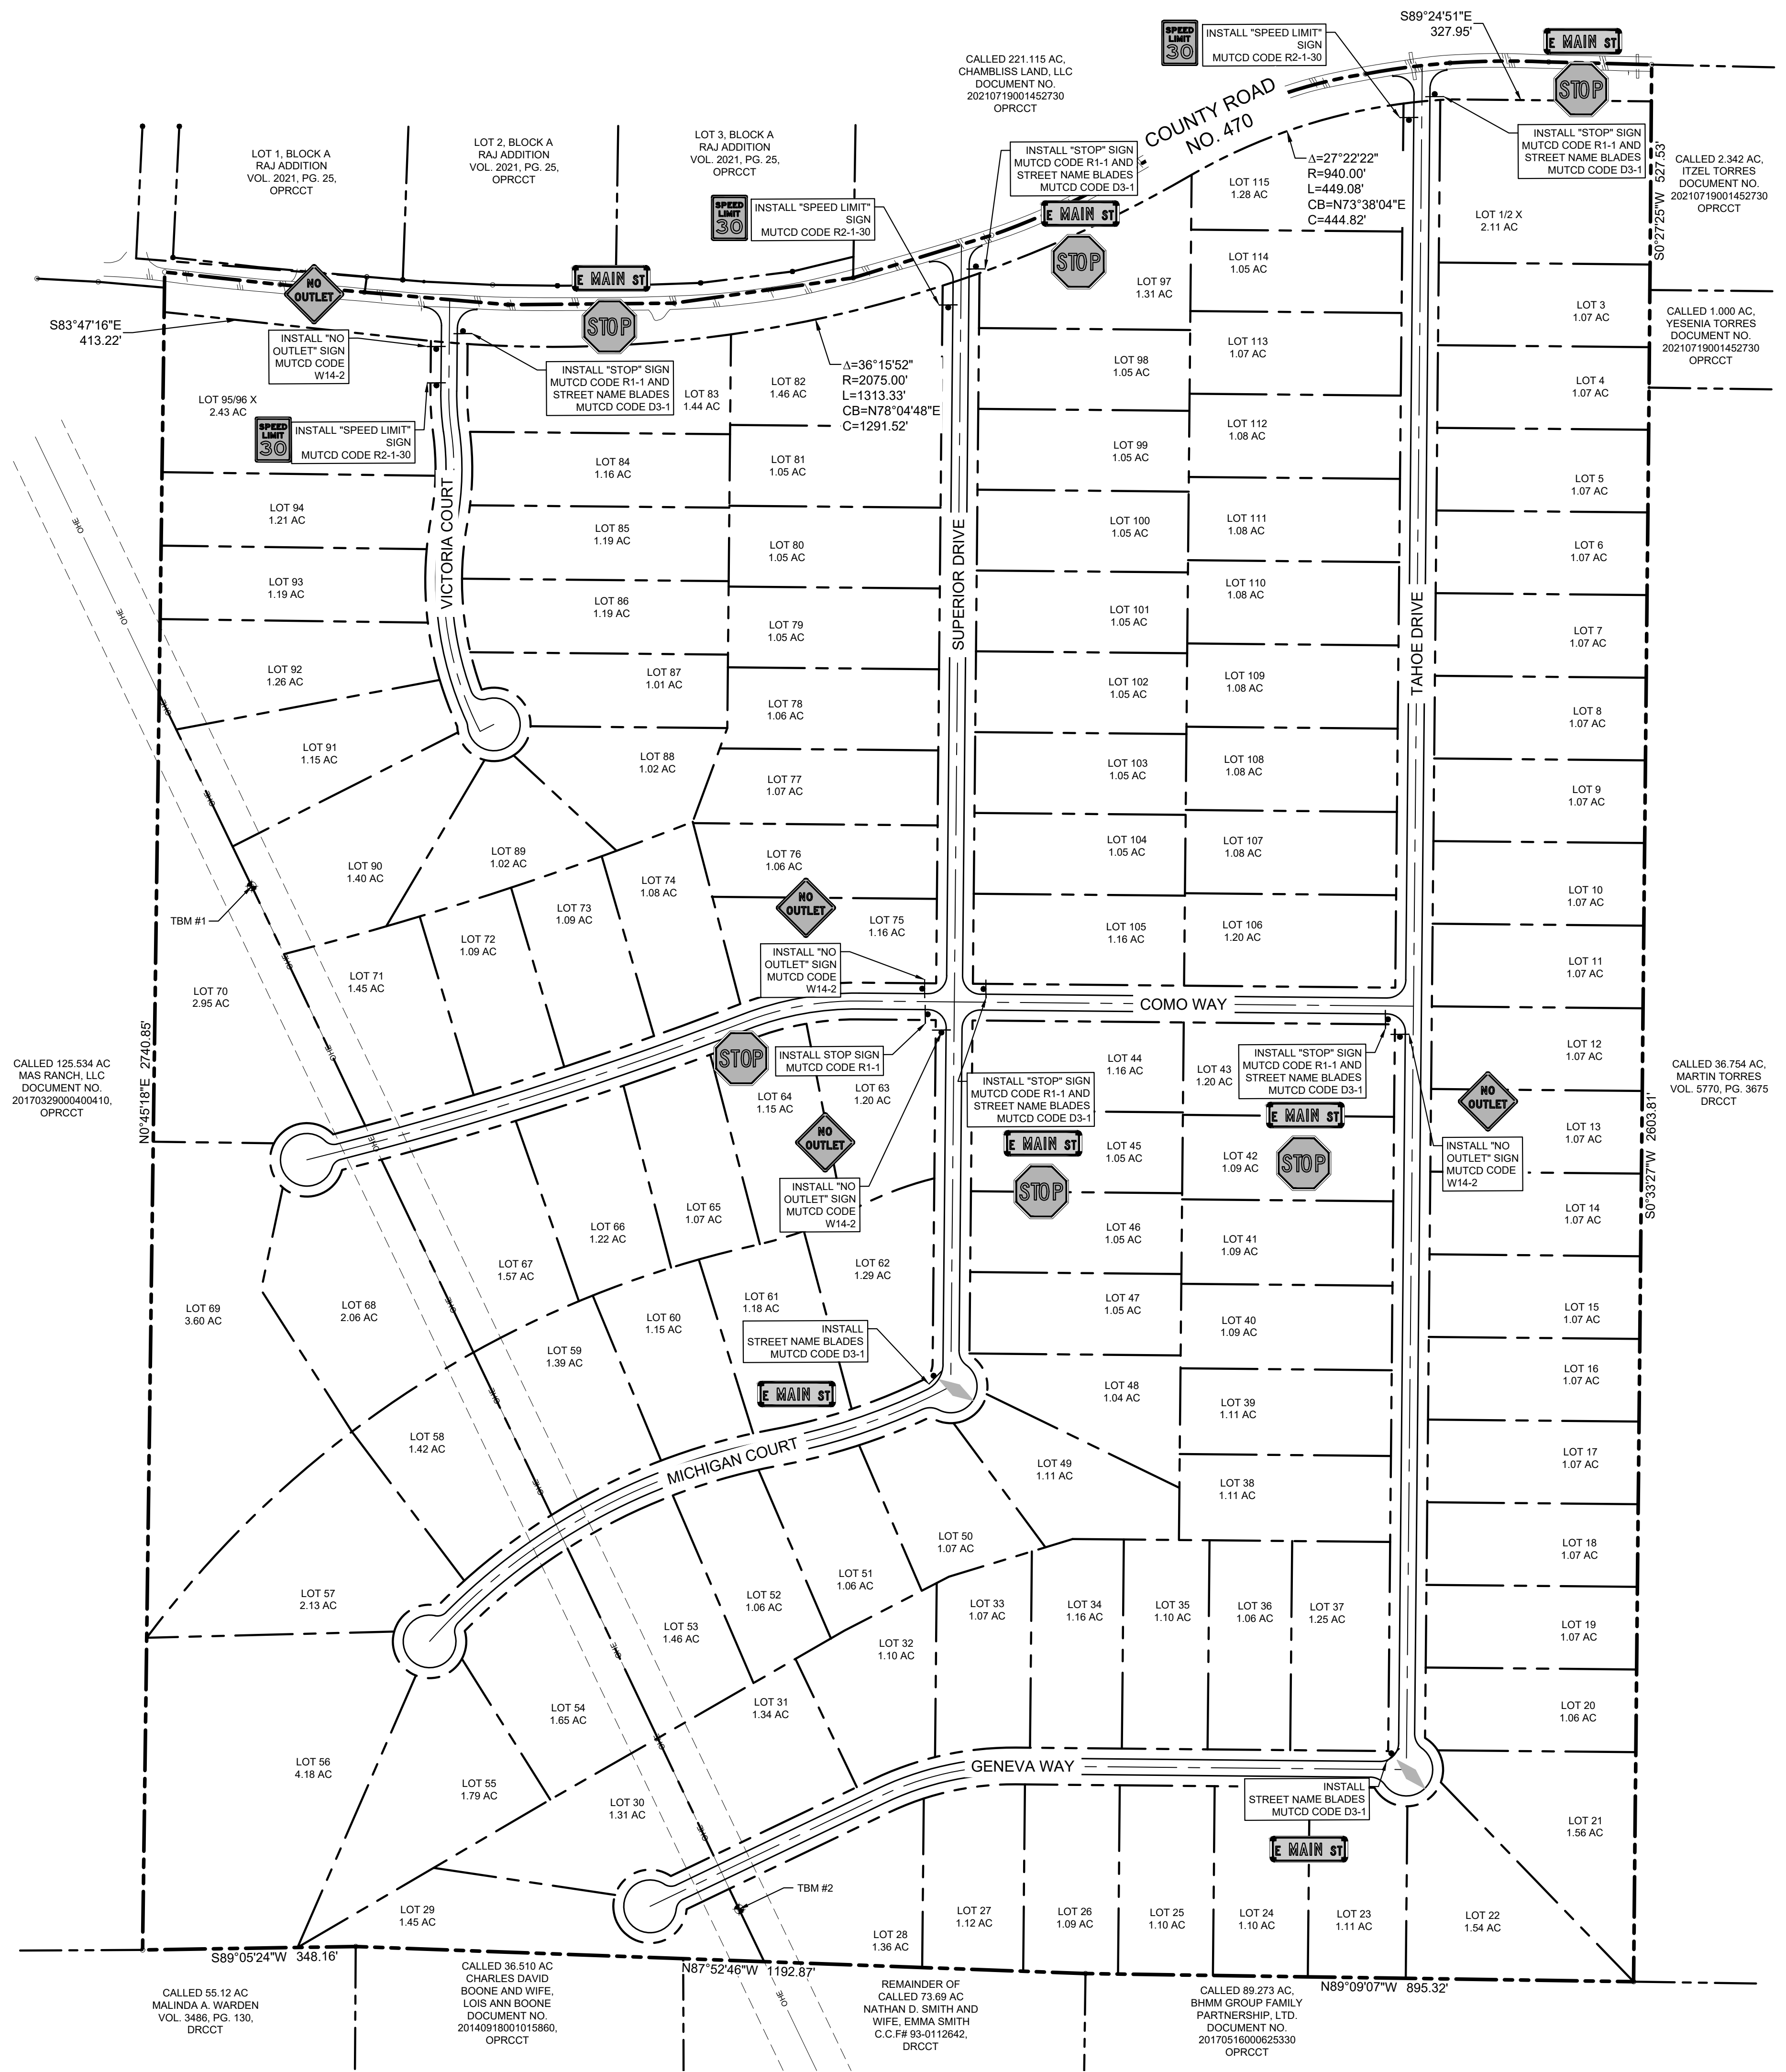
SPEED LIMIT 30
INSTALL "SPEED LIMIT" SIGN MUTCD CODE R2-1-30

S89°24'51"E 327.95'

E MAIN ST

STOP

CALLED 221.115 AC, CHAMBLISS LAND, LLC DOCUMENT NO. 20210719001452730 OPRCCT

COUNTY ROAD NO. 470

INSTALL "STOP" SIGN MUTCD CODE R1-1 AND STREET NAME BLADES MUTCD CODE D3-1

INSTALL "STOP" SIGN MUTCD CODE R1-1 AND STREET NAME BLADES MUTCD CODE D3-1

$\Delta$=27°22'22" R=940.00' L=449.08' CB=N73°38'04"E C=444.82'

CALLED 2.342 AC, ITZEL TORRES DOCUMENT NO. 20210719001452730 OPRCCT

S0°27'25"W 527.53'

LOT 1, BLOCK A RAJ ADDITION VOL. 2021, PG. 25, OPRCCT

LOT 2, BLOCK A RAJ ADDITION VOL. 2021, PG. 25, OPRCCT

LOT 3, BLOCK A RAJ ADDITION VOL. 2021, PG. 25, OPRCCT

SPEED LIMIT 30
INSTALL "SPEED LIMIT" SIGN MUTCD CODE R2-1-30

E MAIN ST

STOP

LOT 115 1.28 AC

LOT 1/2 X 2.11 AC

LOT 114 1.05 AC

LOT 97 1.31 AC

NO OUTLET

E MAIN ST

STOP

S83°47'16"E 413.22'

INSTALL "NO OUTLET" SIGN MUTCD CODE W14-2

INSTALL "STOP" SIGN MUTCD CODE R1-1 AND STREET NAME BLADES MUTCD CODE D3-1

$\Delta$=36°15'52" R=2075.00' L=1313.33' CB=N78°04'48"E C=1291.52'

LOT 3 1.07 AC

CALLED 1.000 AC, YESENIA TORRES DOCUMENT NO. 20210719001452730 OPRCCT

LOT 113 1.07 AC

LOT 98 1.05 AC

LOT 4 1.07 AC

LOT 95/96 X 2.43 AC

LOT 83 1.44 AC

LOT 82 1.46 AC

SPEED LIMIT 30
INSTALL "SPEED LIMIT" SIGN MUTCD CODE R2-1-30

LOT 112 1.08 AC

LOT 99 1.05 AC

LOT 84 1.16 AC

LOT 81 1.05 AC

LOT 5 1.07 AC

LOT 94 1.21 AC

LOT 111 1.08 AC

LOT 100 1.05 AC

LOT 85 1.19 AC

LOT 80 1.05 AC

LOT 6 1.07 AC

VICTORIA COURT

SUPERIOR DRIVE

TAHOE DRIVE

LOT 93 1.19 AC

LOT 110 1.08 AC

LOT 86 1.19 AC

LOT 101 1.05 AC

OHE

LOT 79 1.05 AC

LOT 7 1.07 AC

LOT 92 1.26 AC

LOT 87 1.01 AC

LOT 102 1.05 AC

LOT 109 1.08 AC

LOT 78 1.06 AC

LOT 8 1.07 AC

LOT 91 1.15 AC

LOT 88 1.02 AC

LOT 103 1.05 AC

LOT 108 1.08 AC

LOT 77 1.07 AC

LOT 9 1.07 AC

LOT 89 1.02 AC

LOT 104 1.05 AC

LOT 107 1.08 AC

LOT 76 1.06 AC

LOT 90 1.40 AC

LOT 74 1.08 AC

LOT 10 1.07 AC

TBM #1

LOT 73 1.09 AC

NO OUTLET

LOT 75 1.16 AC

LOT 105 1.16 AC

LOT 106 1.20 AC

LOT 72 1.09 AC

INSTALL "NO OUTLET" SIGN MUTCD CODE W14-2

LOT 11 1.07 AC

LOT 71 1.45 AC

LOT 70 2.95 AC

COMO WAY

CALLED 125.534 AC MAS RANCH, LLC DOCUMENT NO. 20170329000400410, OPRCCT

N0°45'18"E 2740.85'

STOP

INSTALL STOP SIGN MUTCD CODE R1-1

LOT 64 1.15 AC

LOT 63 1.20 AC

LOT 44 1.16 AC

LOT 43 1.20 AC

INSTALL "STOP" SIGN MUTCD CODE R1-1 AND STREET NAME BLADES MUTCD CODE D3-1

LOT 12 1.07 AC

CALLED 36.754 AC, MARTIN TORRES VOL. 5770, PG. 3675 DRCCT

INSTALL "STOP" SIGN MUTCD CODE R1-1 AND STREET NAME BLADES MUTCD CODE D3-1

E MAIN ST

NO OUTLET

NO OUTLET

LOT 13 1.07 AC

E MAIN ST

LOT 45 1.05 AC

LOT 42 1.09 AC

STOP

INSTALL "NO OUTLET" SIGN MUTCD CODE W14-2

S0°33'27"W 2603.81'

LOT 65 1.07 AC

INSTALL "NO OUTLET" SIGN MUTCD CODE W14-2

STOP

LOT 14 1.07 AC

LOT 66 1.22 AC

LOT 46 1.05 AC

LOT 41 1.09 AC

LOT 67 1.57 AC

LOT 62 1.29 AC

LOT 69 3.60 AC

LOT 68 2.06 AC

LOT 61 1.18 AC

LOT 60 1.15 AC

LOT 47 1.05 AC

LOT 15 1.07 AC

INSTALL STREET NAME BLADES MUTCD CODE D3-1

LOT 40 1.09 AC

LOT 59 1.39 AC

LOT 16 1.07 AC

E MAIN ST

LOT 48 1.04 AC

LOT 39 1.11 AC

LOT 58 1.42 AC

MICHIGAN COURT

LOT 49 1.11 AC

LOT 17 1.07 AC

LOT 38 1.11 AC

LOT 50 1.07 AC

LOT 18 1.07 AC

LOT 57 2.13 AC

LOT 51 1.06 AC

LOT 52 1.06 AC

LOT 33 1.07 AC

LOT 34 1.16 AC

LOT 35 1.10 AC

LOT 36 1.06 AC

LOT 37 1.25 AC

LOT 53 1.46 AC

LOT 32 1.10 AC

LOT 19 1.07 AC

LOT 54 1.65 AC

LOT 31 1.34 AC

LOT 20 1.06 AC

LOT 56 4.18 AC

GENEVA WAY

LOT 55 1.79 AC

INSTALL STREET NAME BLADES MUTCD CODE D3-1

LOT 30 1.31 AC

LOT 21 1.56 AC

E MAIN ST

TBM #2

LOT 29 1.45 AC

LOT 27 1.12 AC

LOT 26 1.09 AC

LOT 25 1.10 AC

LOT 24 1.10 AC

LOT 23 1.11 AC

LOT 22 1.54 AC

LOT 28 1.36 AC

S89°05'24"W 348.16'

N87°52'46"W 1192.87'

N89°09'07"W 895.32'

CALLED 55.12 AC MALINDA A. WARDEN VOL. 3486, PG. 130, DRCCT

CALLED 36.510 AC CHARLES DAVID BOONE AND WIFE, LOIS ANN BOONE DOCUMENT NO. 20140918001015860, OPRCCT

REMAINDER OF CALLED 73.69 AC NATHAN D. SMITH AND WIFE, EMMA SMITH C.C.F# 93-0112642, DRCCT

CALLED 89.273 AC, BHMM GROUP FAMILY PARTNERSHIP, LTD. DOCUMENT NO. 20170516000625330 OPRCCT